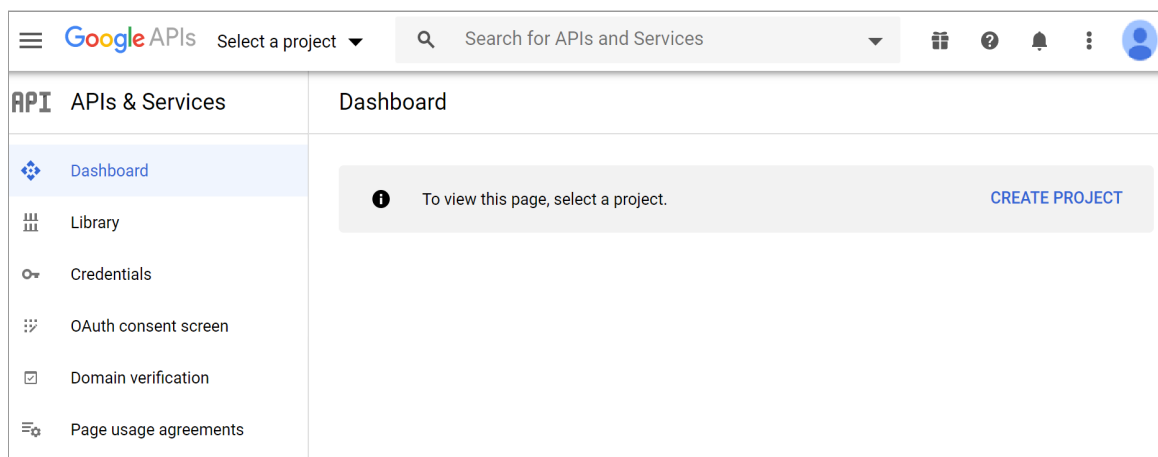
Google APIs Select a project

Search for APIs and Services

API APIs & Services

Dashboard

Dashboard

Library

Credentials

OAuth consent screen

Domain verification

Page usage agreements

To view this page, select a project.

CREATE PROJECT